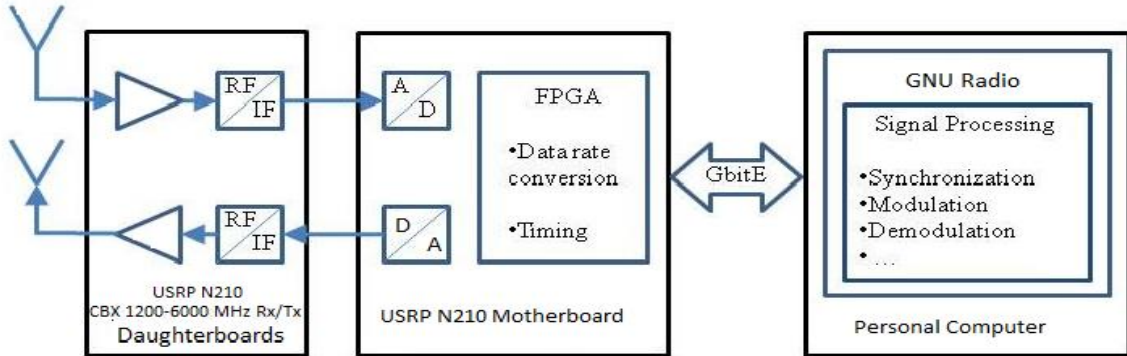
RF
IF

RF
IF

USRP N210
CBX 1200-6000 MHz Rx/Tx
Daughterboards

A
D

D
A

FPGA

•Data rate conversion

•Timing

USRP N210 Motherboard

GbitE

GNU Radio

Signal Processing

•Synchronization
•Modulation
•Demodulation
•...

Personal Computer